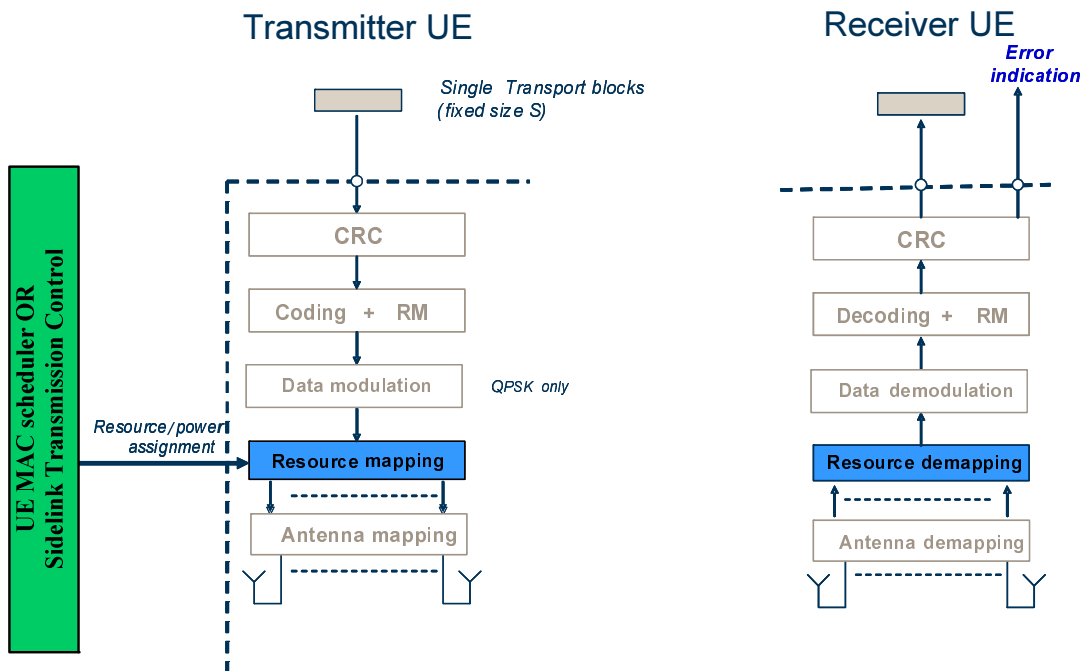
Transmitter UE

Receiver UE

Single Transport blocks (fixed size S)

Error indication

UE MAC scheduler OR Sidelink Transmission Control

CRC

Coding + RM

Data modulation

QPSK only

Resource/power assignment

Resource mapping

Antenna mapping

CRC

Decoding + RM

Data demodulation

Resource demapping

Antenna demapping